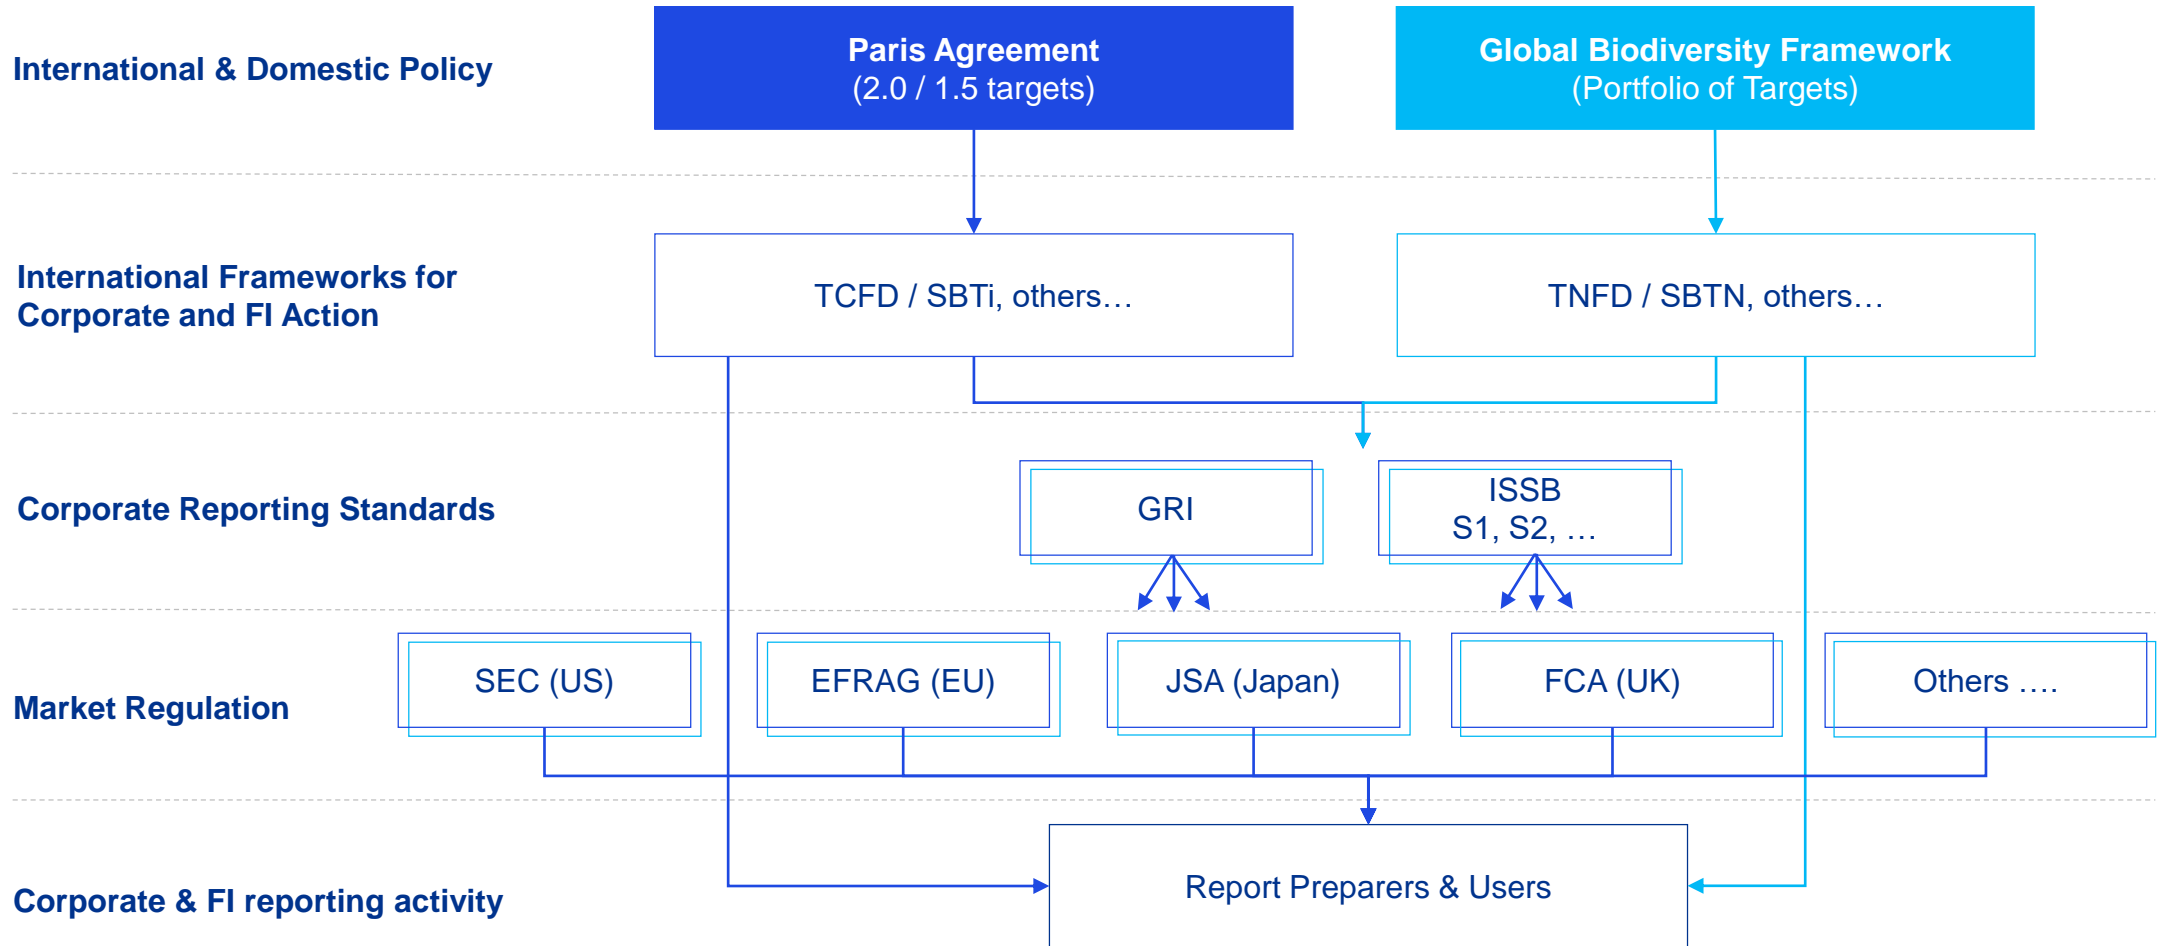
International & Domestic Policy

Paris Agreement
(2.0 / 1.5 targets)

Global Biodiversity Framework
(Portfolio of Targets)

International Frameworks for Corporate and FI Action

TCFD / SBTi, others…

TNFD / SBTN, others…

Corporate Reporting Standards

GRI

ISSB
S1, S2, …

Market Regulation

SEC (US)

EFRAG (EU)

JSA (Japan)

FCA (UK)

Others ….

Corporate & FI reporting activity

Report Preparers & Users